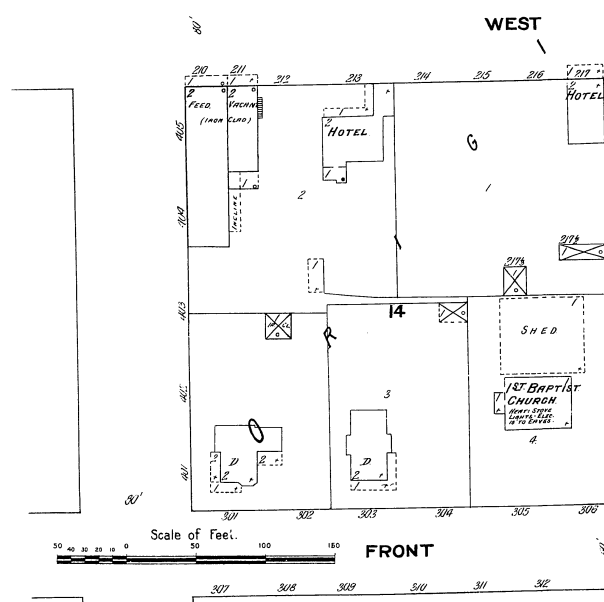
80'

WEST

210 211 212 213 214 215 216 217

2 FEED 2 VACANT (IRON CLAD)

HOTEL

2 HOTEL

1

G

1

405

404

INCLINE

2

217½

1

403

14

1

SHED

402

R

3

1ST BAPTIST CHURCH. HEAT: STOVE LIGHTS: ELEC. 18 TO EAVES.

4.

O

401

D 2 2

D 2

80'

301 302 303 304 305 306

Scale of Feet.

50 40 30 20 10 0 50 100 150

FRONT

307 308 309 310 311 312